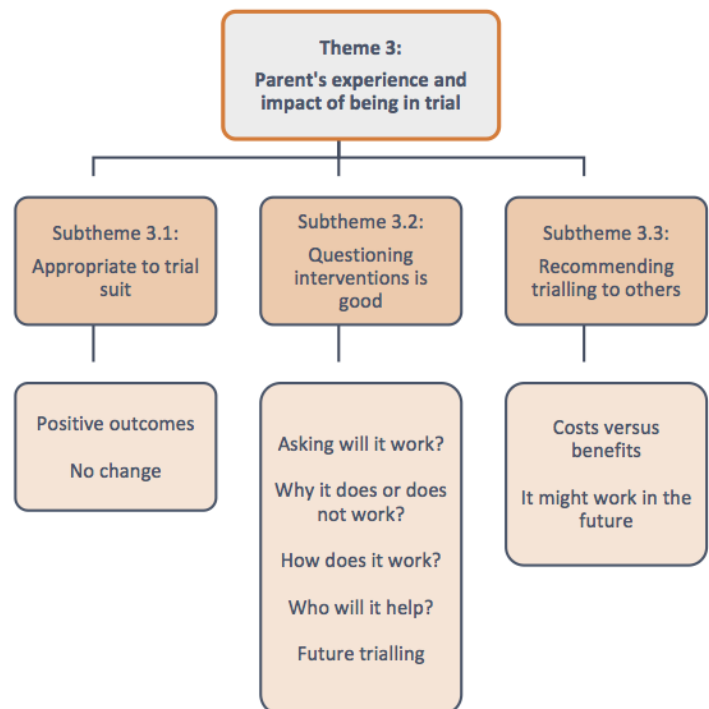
Theme 3:
Parent's experience and impact of being in trial

Subtheme 3.1:
Appropriate to trial suit

Subtheme 3.2:
Questioning interventions is good

Subtheme 3.3:
Recommending trialling to others

Positive outcomes

No change

Asking will it work?

Why it does or does not work?

How does it work?

Who will it help?

Future trialling

Costs versus benefits

It might work in the future